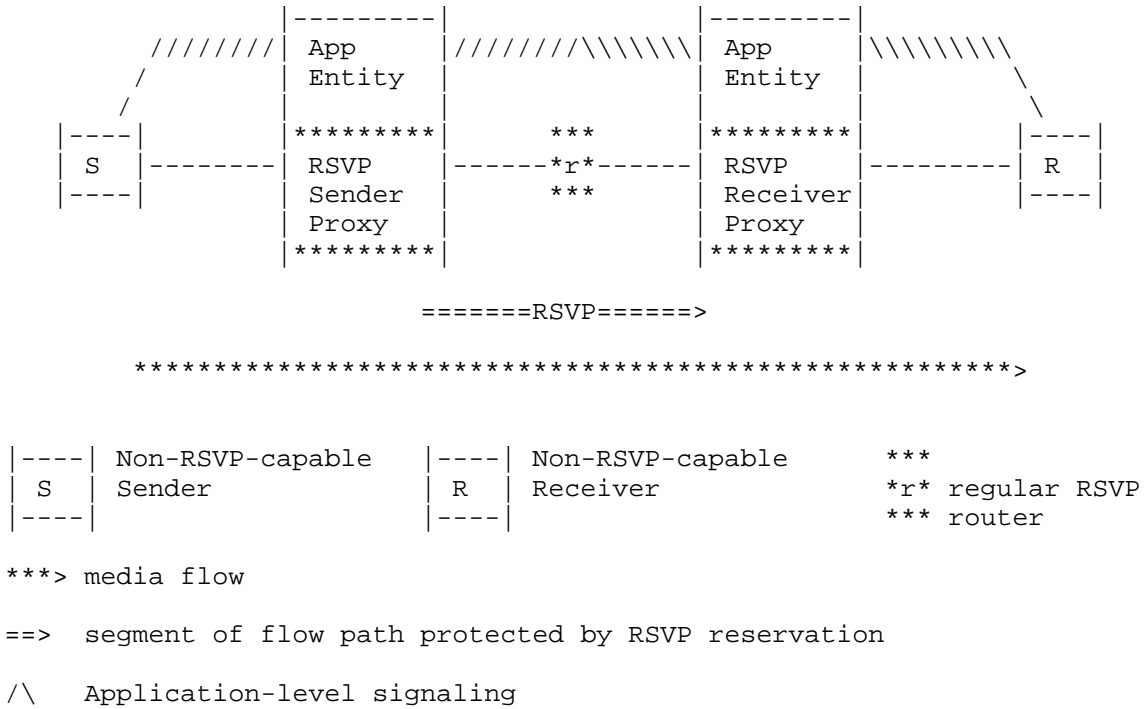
```
                 |---------|                   |---------|
        ////////| App     |///////\\\\\\\| App     |\\\\\\\\\
       /         | Entity  |                   | Entity  |          \
      /          |         |                   |         |           \
   |----|        |*********|       ***         |*********|          |----|
   | S  |--------| RSVP    |------*r*------| RSVP    |---------| R  |
   |----|        | Sender  |       ***         | Receiver|          |----|
                 | Proxy   |                   | Proxy   |
                 |*********|                   |*********|

                         =======RSVP======>

       *****************************************************>

|----| Non-RSVP-capable   |----| Non-RSVP-capable        ***
| S  | Sender             | R  | Receiver                *r* regular RSVP
|----|                    |----|                         *** router

***> media flow

==>  segment of flow path protected by RSVP reservation

/\   Application-level signaling
```